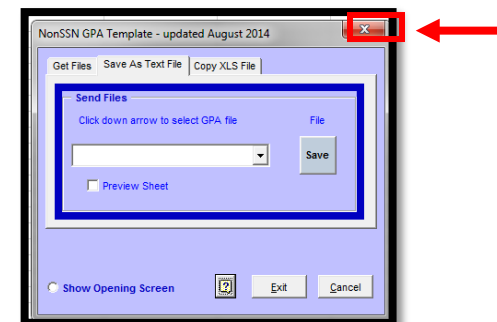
NonSSN GPA Template - updated August 2014

Get Files

Save As Text File

Copy XLS File

Send Files

Click down arrow to select GPA file

File

Save

Preview Sheet

Show Opening Screen

?

Exit

Cancel